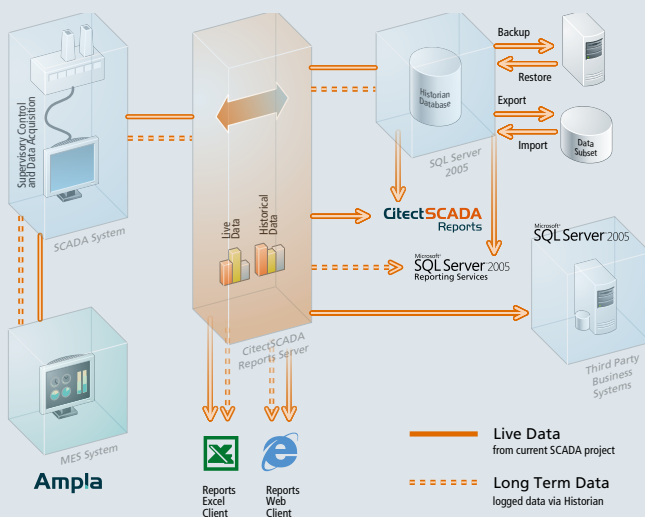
Supervisory Control and Data Acquisition

SCADA System

Live Data

Historical Data

CitectSCADA Reports Server

Historian Database

SQL Server 2005

Backup

Restore

Export

Import

Data Subset

CitectSCADA Reports

Microsoft SQL Server 2005 Reporting Services

Microsoft SQL Server 2005

Third Party Business Systems

MES System

Ampla

Reports Excel Client

Reports Web Client

Live Data
from current SCADA project

Long Term Data
logged data via Historian